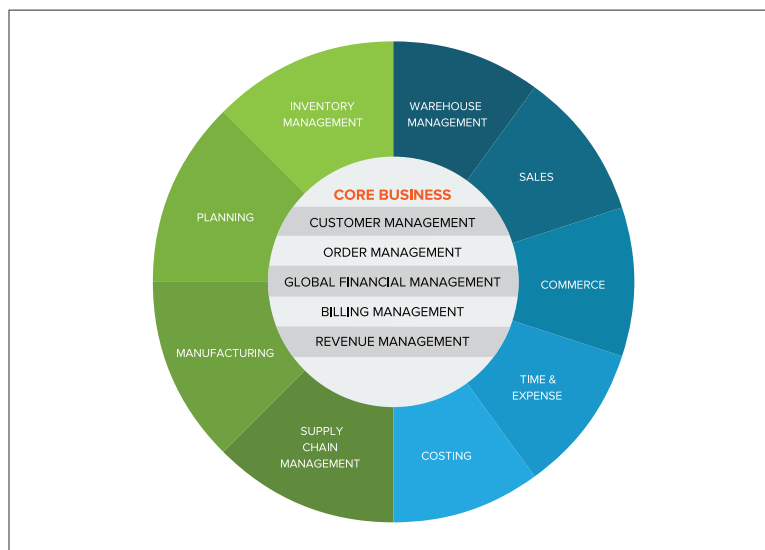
INVENTORY MANAGEMENT

WAREHOUSE MANAGEMENT

SALES

COMMERCE

TIME & EXPENSE

COSTING

SUPPLY CHAIN MANAGEMENT

MANUFACTURING

PLANNING

CORE BUSINESS

CUSTOMER MANAGEMENT

ORDER MANAGEMENT

GLOBAL FINANCIAL MANAGEMENT

BILLING MANAGEMENT

REVENUE MANAGEMENT